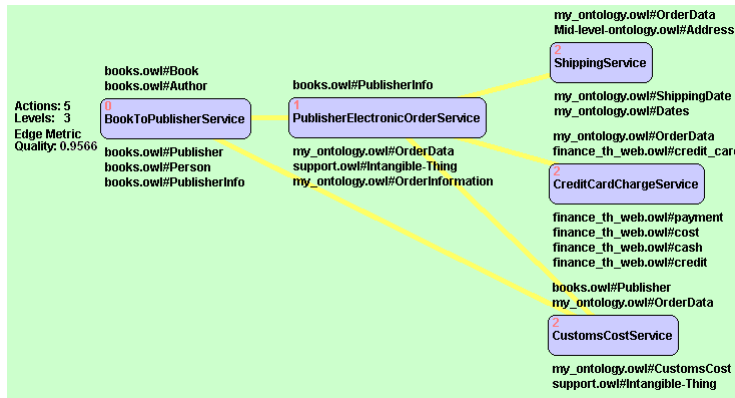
Actions: 5
Levels: 3
Edge Metric
Quality: 0.9566

books.owl#Book
books.owl#Author

0
BookToPublisherService

books.owl#Publisher
books.owl#Person
books.owl#PublisherInfo

books.owl#PublisherInfo

1
PublisherElectronicOrderService

my_ontology.owl#OrderData
support.owl#Intangible-Thing
my_ontology.owl#OrderInformation

my_ontology.owl#OrderData
Mid-level-ontology.owl#Address

2
ShippingService

my_ontology.owl#ShippingDate
my_ontology.owl#Dates

my_ontology.owl#OrderData
finance_th_web.owl#credit_card

2
CreditCardChargeService

finance_th_web.owl#payment
finance_th_web.owl#cost
finance_th_web.owl#cash
finance_th_web.owl#credit

books.owl#Publisher
my_ontology.owl#OrderData

2
CustomsCostService

my_ontology.owl#CustomsCost
support.owl#Intangible-Thing